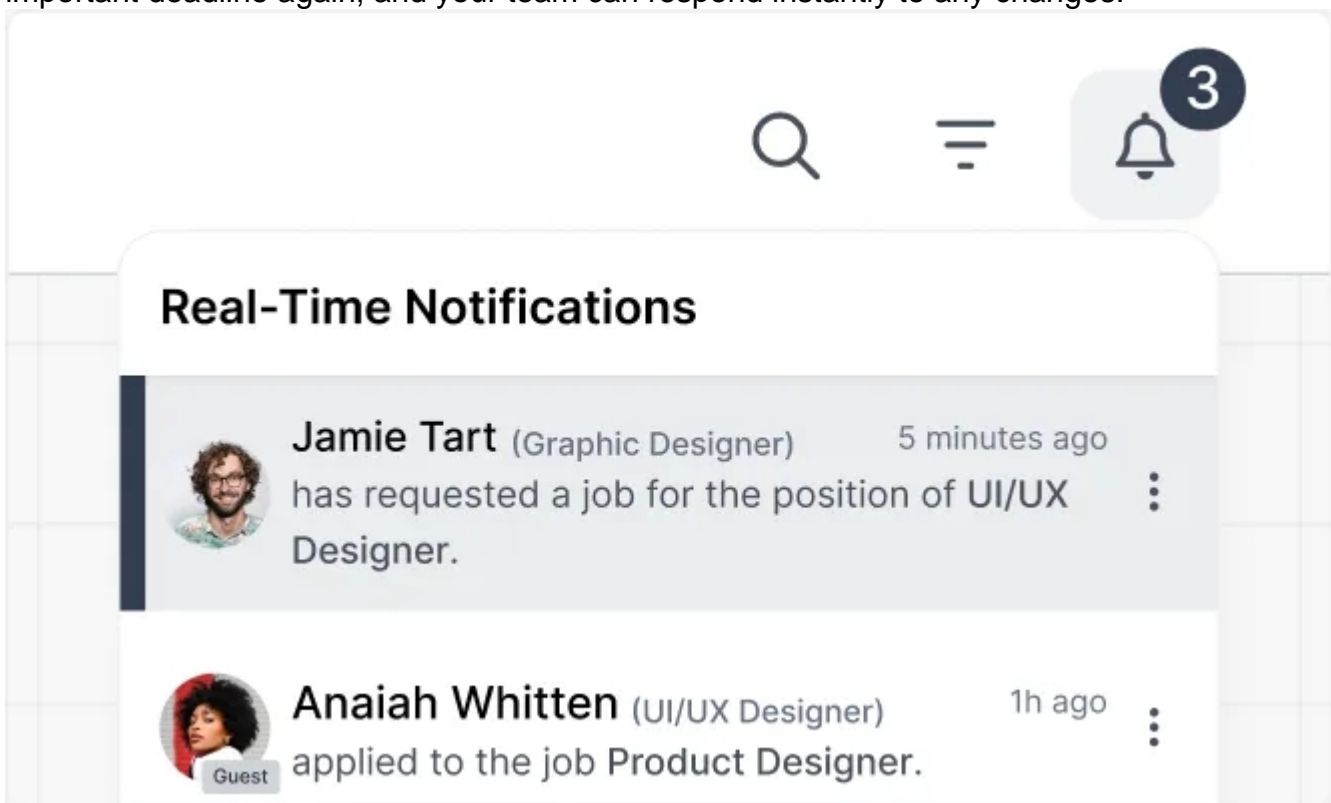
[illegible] deadline again, and your team can respond instantly to any changes.

3

Real-Time Notifications

Jamie Tart (Graphic Designer) 5 minutes ago
has requested a job for the position of UI/UX Designer.

Anaiah Whitten (UI/UX Designer) 1h ago
Guest
applied to the job Product Designer.